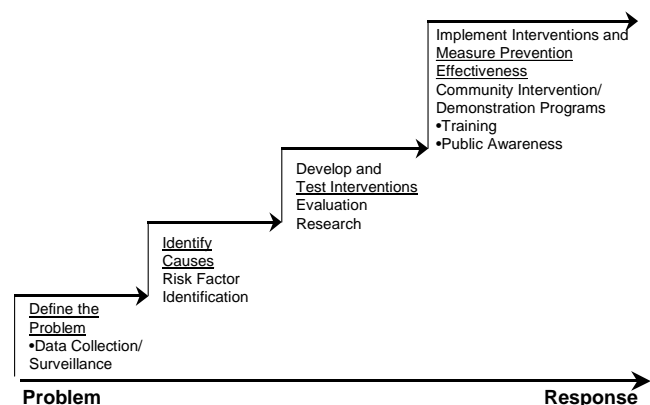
Implement Interventions and Measure Prevention Effectiveness
Community Intervention/ Demonstration Programs
•Training
•Public Awareness

Develop and Test Interventions
Evaluation Research

Identify Causes
Risk Factor Identification

Define the Problem
•Data Collection/ Surveillance

Problem

Response